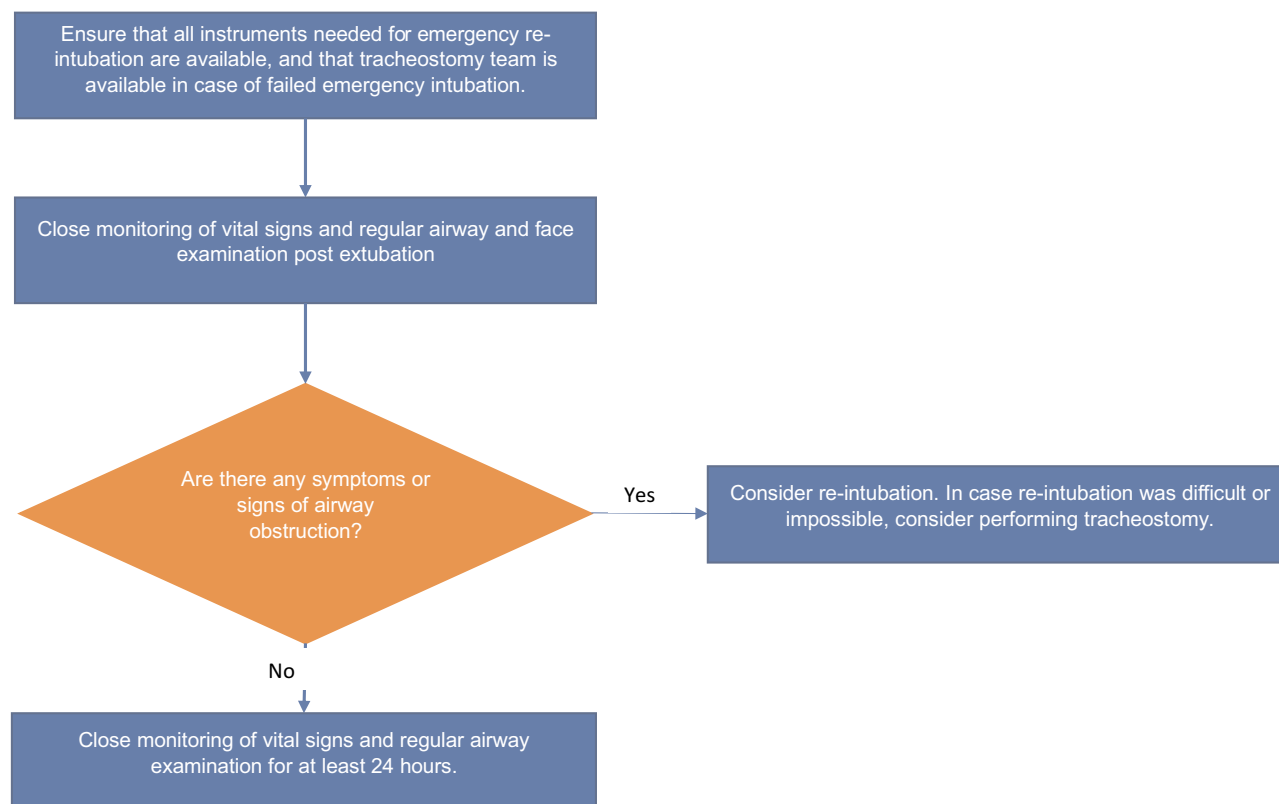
Ensure that all instruments needed for emergency re-intubation are available, and that tracheostomy team is available in case of failed emergency intubation.

Close monitoring of vital signs and regular airway and face examination post extubation

Are there any symptoms or signs of airway obstruction?

Yes

Consider re-intubation. In case re-intubation was difficult or impossible, consider performing tracheostomy.

No

Close monitoring of vital signs and regular airway examination for at least 24 hours.